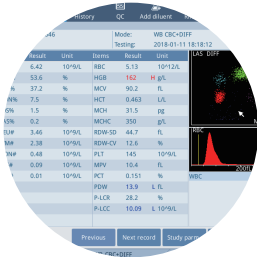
History QC Add diluent

46

Mode: WB CBC+DIFF
Testing: 2018-01-11 18:18:12

| | Result | Unit | Items | Result | Unit |
|---|---|---|---|---|---|
| | 6.42 | 10^9/L | RBC | 5.13 | 10^12/L |
| | 53.6 | % | HGB | 162 H | g/L |
| % | 37.2 | % | MCV | 90.2 | fL |
| N% | 7.5 | % | HCT | 0.463 | L/L |
| % | 1.5 | % | MCH | 31.5 | pg |
| % | 0.2 | % | MCHC | 350 | g/L |
| EU# | 3.46 | 10^9/L | RDW-SD | 44.7 | fL |
| # | 2.38 | 10^9/L | RDW-CV | 13.6 | % |
| N# | 0.48 | 10^9/L | PLT | 145 | 10^9/L |
| # | 0.09 | 10^9/L | MPV | 10.4 | fL |
| | 0.01 | 10^9/L | PCT | 0.151 | % |
| | | | PDW | 13.9 | L fL |
| | | | P-LCR | 28.2 | % |
| | | | P-LCC | 41 | 10^9/L |

LAS DIFF

RBC

200fL

WBC

Previous Next record Study para

CBC+DIFF